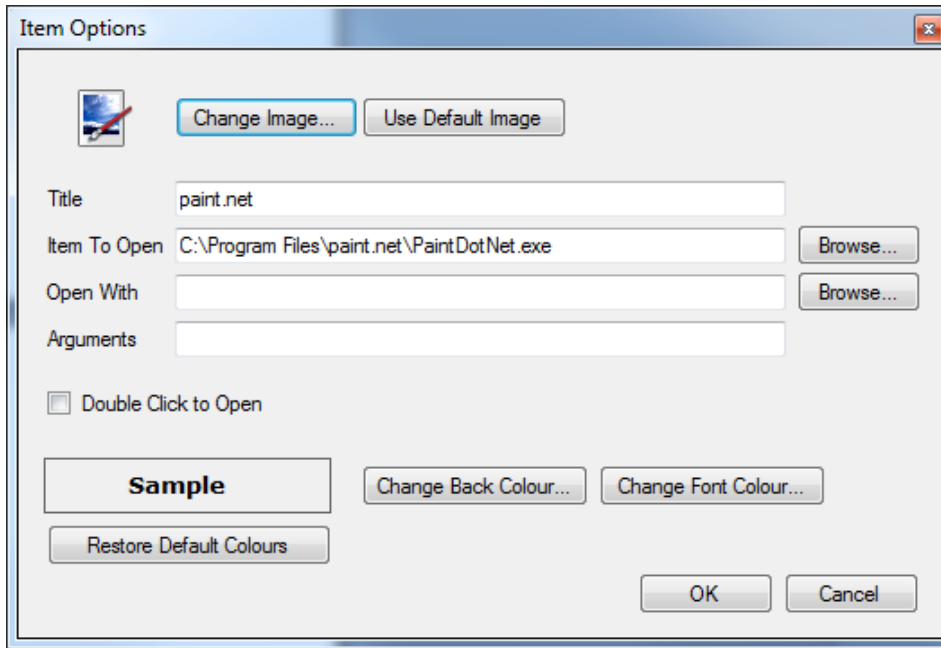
Item Options

Change Image...

Use Default Image

Title
paint.net

Item To Open
C:\Program Files\paint.net\PaintDotNet.exe
Browse...

Open With
Browse...

Arguments

Double Click to Open

Sample

Change Back Colour...

Change Font Colour...

Restore Default Colours

OK

Cancel